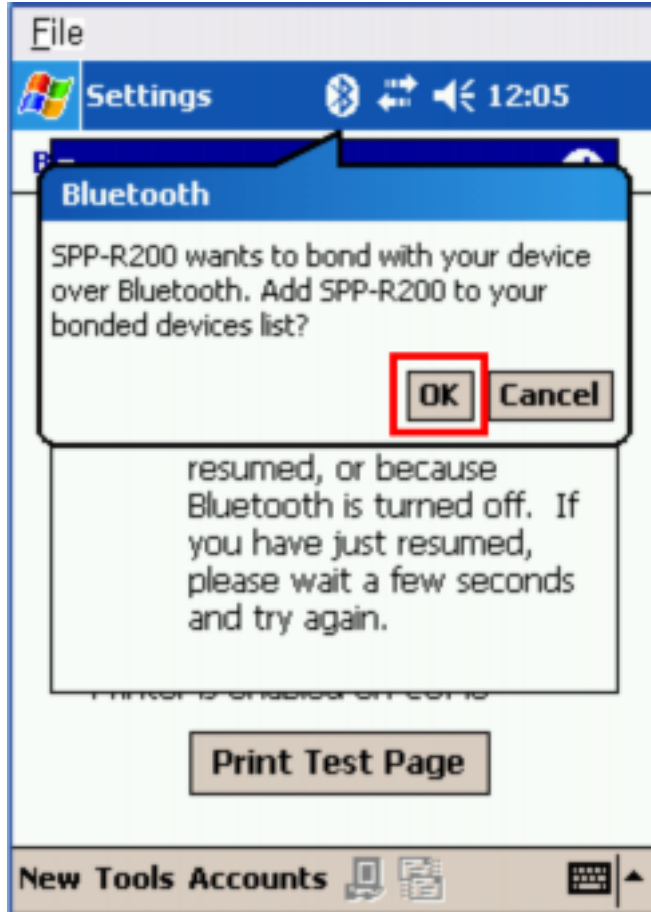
File

Settings 12:05

Bluetooth

SPP-R200 wants to bond with your device over Bluetooth. Add SPP-R200 to your bonded devices list?

OK Cancel

resumed, or because Bluetooth is turned off. If you have just resumed, please wait a few seconds and try again.

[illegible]

Print Test Page

New Tools Accounts